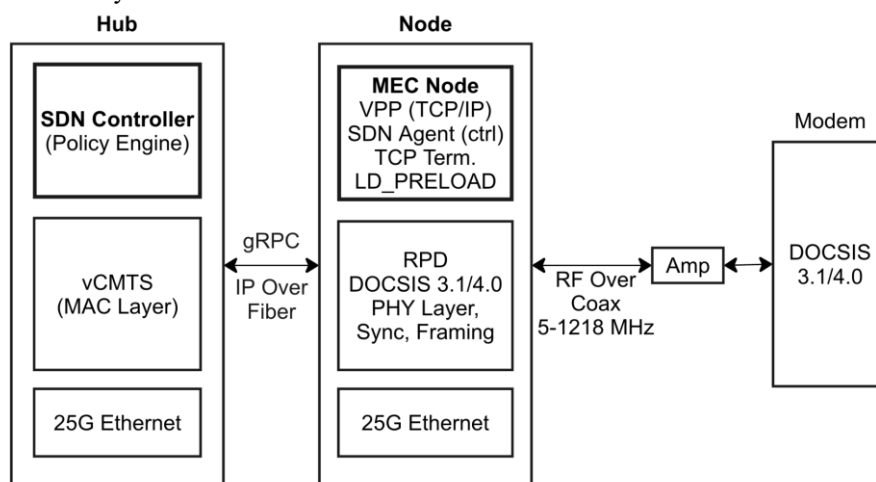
Hub

SDN Controller
(Policy Engine)

vCMTS
(MAC Layer)

25G Ethernet

gRPC

IP Over
Fiber

Node

MEC Node
VPP (TCP/IP)
SDN Agent (ctrl)
TCP Term.
LD_PRELOAD

RPD
DOCSIS 3.1/4.0
PHY Layer,
Sync, Framing

25G Ethernet

RF Over
Coax
5-1218 MHz

Amp

Modem

DOCSIS
3.1/4.0